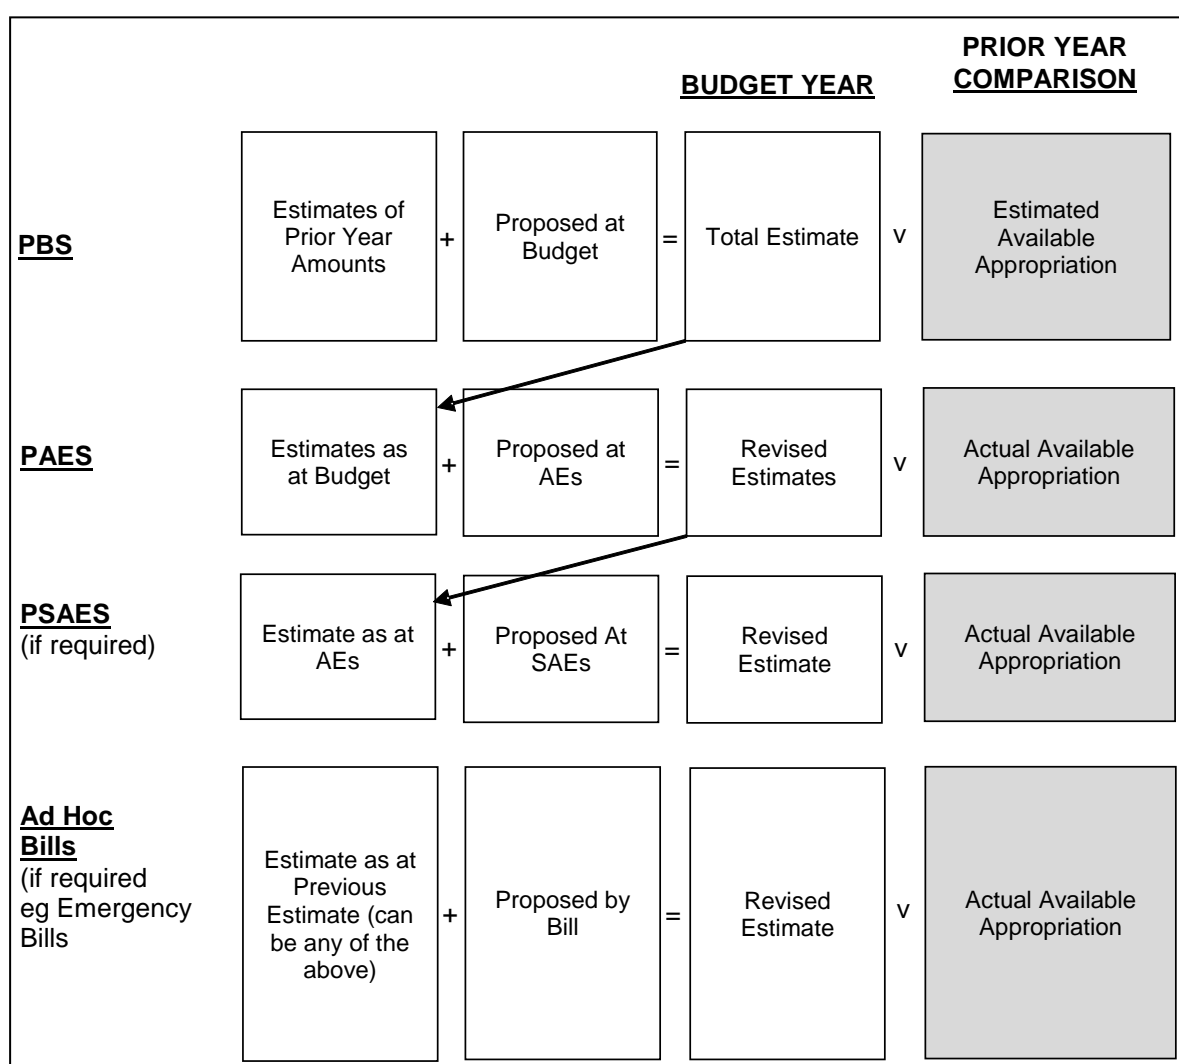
BUDGET YEAR

PRIOR YEAR COMPARISON

PBS

Estimates of Prior Year Amounts + Proposed at Budget = Total Estimate v Estimated Available Appropriation

PAES

Estimates as at Budget + Proposed at AEs = Revised Estimates v Actual Available Appropriation

PSAES (if required)

Estimate as at AEs + Proposed At SAEs = Revised Estimate v Actual Available Appropriation

Ad Hoc Bills (if required eg Emergency Bills

Estimate as at Previous Estimate (can be any of the above) + Proposed by Bill = Revised Estimate v Actual Available Appropriation